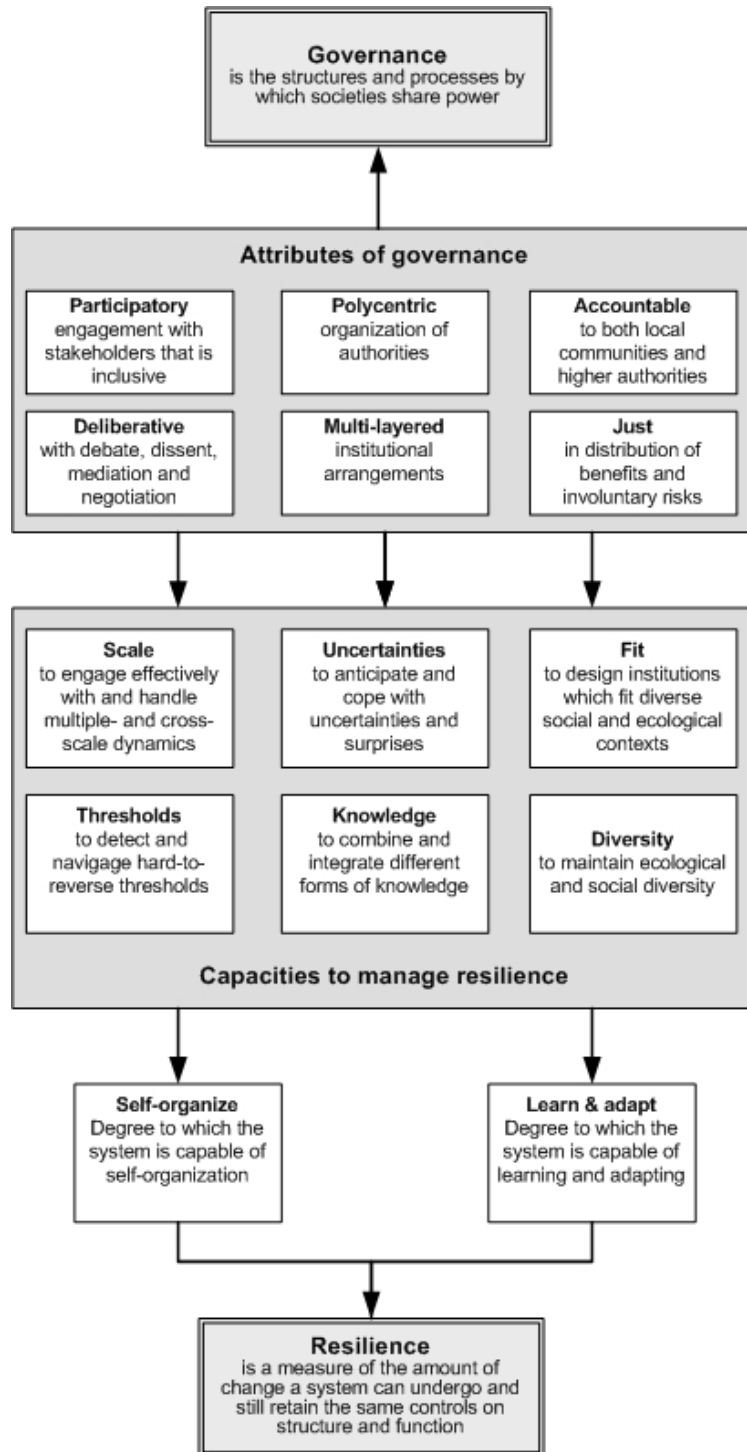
Governance
is the structures and processes by which societies share power

Attributes of governance

Participatory
engagement with stakeholders that is inclusive

Polycentric
organization of authorities

Accountable
to both local communities and higher authorities

Deliberative
with debate, dissent, mediation and negotiation

Multi-layered
institutional arrangements

Just
in distribution of benefits and involuntary risks

Scale
to engage effectively with and handle multiple- and cross-scale dynamics

Uncertainties
to anticipate and cope with uncertainties and surprises

Fit
to design institutions which fit diverse social and ecological contexts

Thresholds
to detect and navigage hard-to-reverse thresholds

Knowledge
to combine and integrate different forms of knowledge

Diversity
to maintain ecological and social diversity

Capacities to manage resilience

Self-organize
Degree to which the system is capable of self-organization

Learn & adapt
Degree to which the system is capable of learning and adapting

Resilience
is a measure of the amount of change a system can undergo and still retain the same controls on structure and function